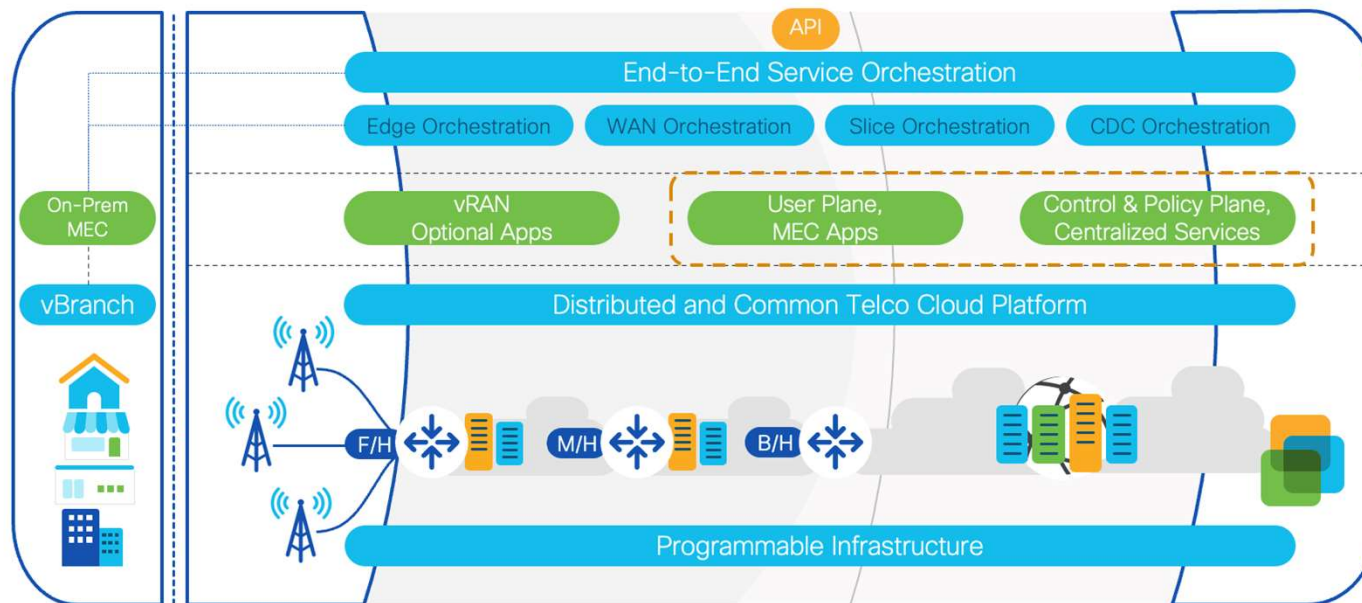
API

End-to-End Service Orchestration

Edge Orchestration

WAN Orchestration

Slice Orchestration

CDC Orchestration

On-Prem MEC

vRAN Optional Apps

User Plane, MEC Apps

Control & Policy Plane, Centralized Services

vBranch

Distributed and Common Telco Cloud Platform

F/H

M/H

B/H

Programmable Infrastructure